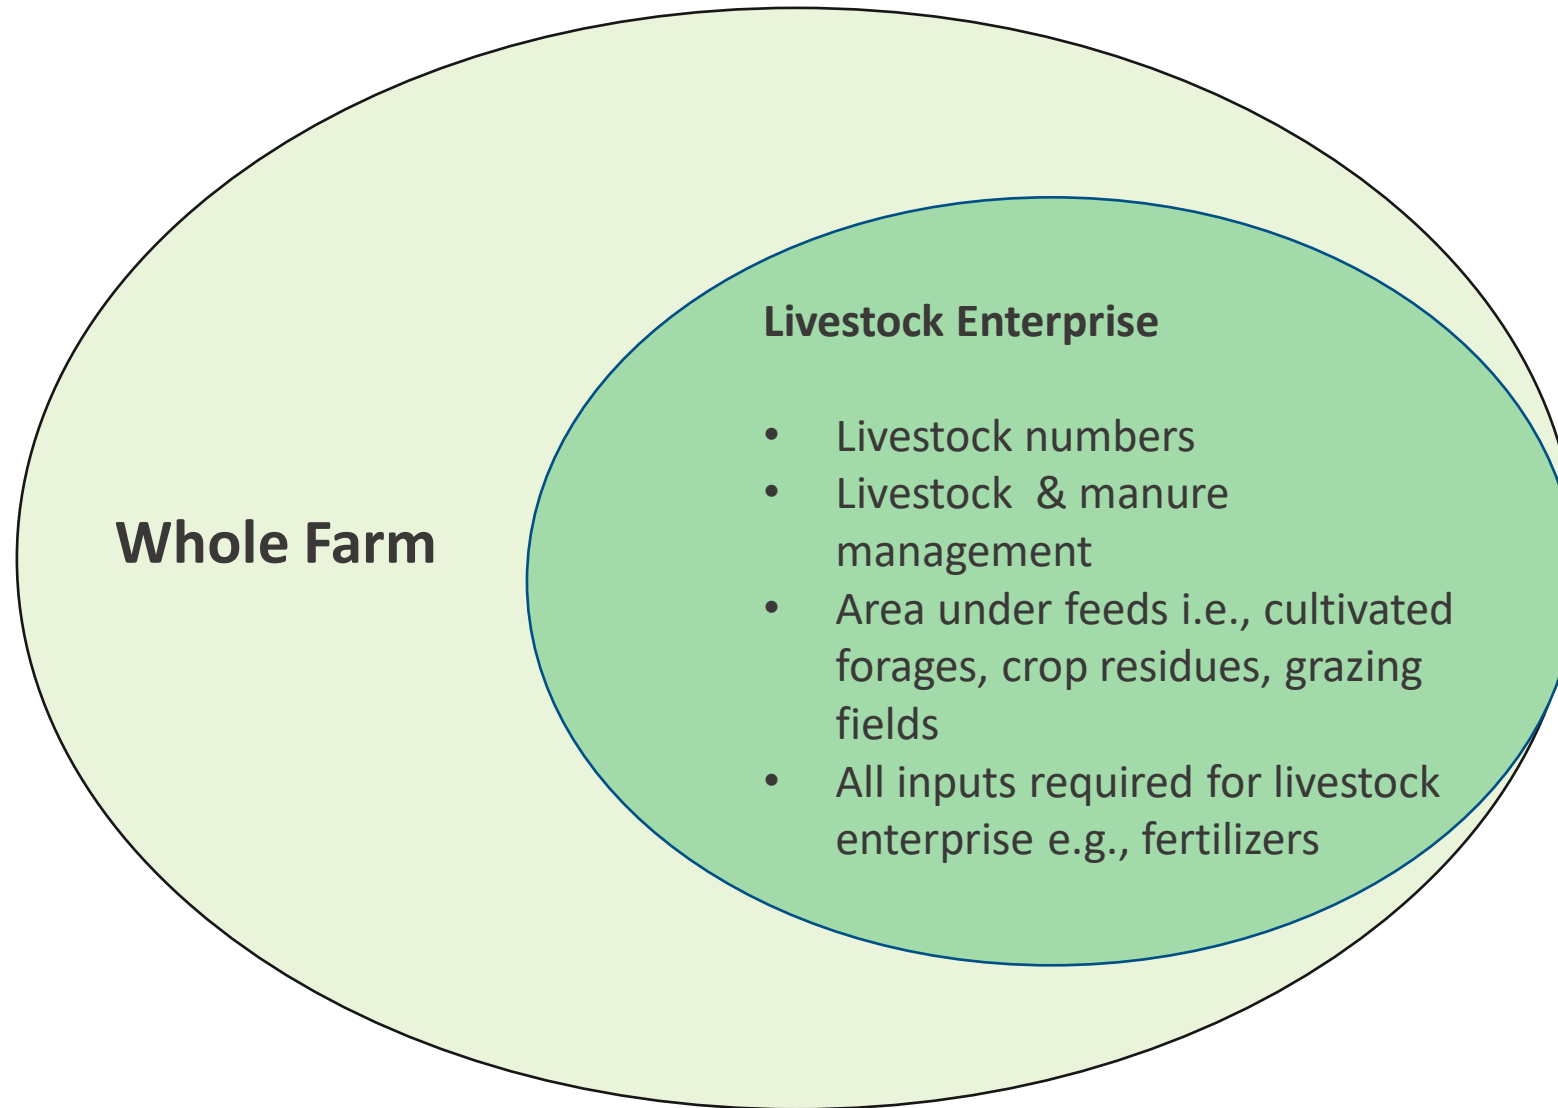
Whole Farm

Livestock Enterprise

- Livestock numbers
- Livestock & manure management
- Area under feeds i.e., cultivated forages, crop residues, grazing fields
- All inputs required for livestock enterprise e.g., fertilizers